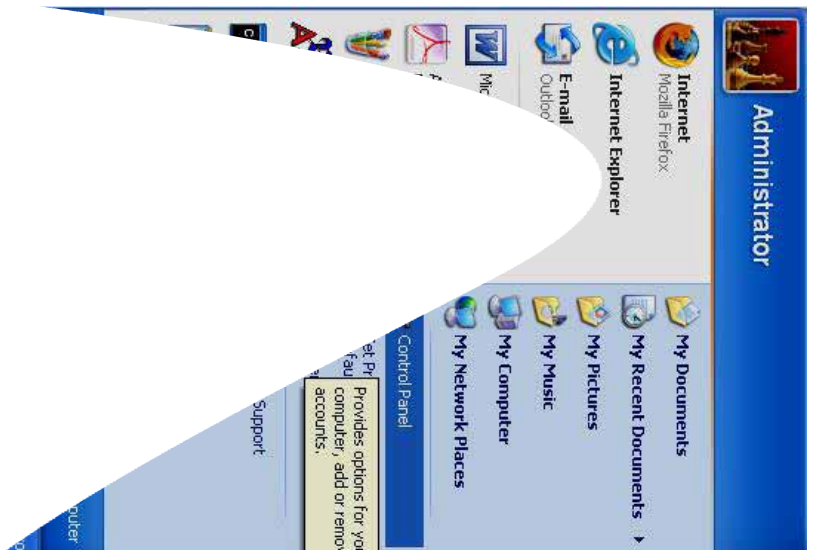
Administrator

Internet
Mozilla Firefox

Internet Explorer

E-mail
Outlo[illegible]

Mic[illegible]

A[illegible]

My Documents

My Recent Documents

My Pictures

My Music

My Computer

My Network Places

Control Panel

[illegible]et Pr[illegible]
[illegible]fau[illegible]

Provides options for yo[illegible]
computer, add or remov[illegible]
accounts.

Support

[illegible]puter